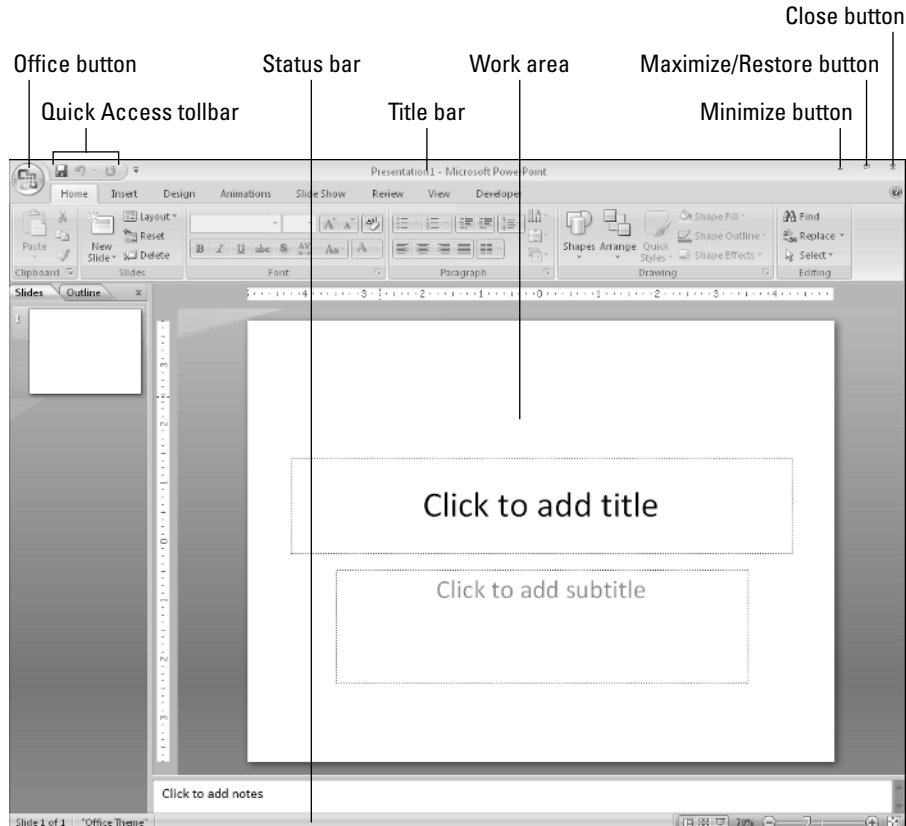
Close button

Office button

Status bar

Work area

Maximize/Restore button

Quick Access tollbar

Title bar

Minimize button

Presentation1 - Microsoft PowerPoint

Home Insert Design Animations Slide Show Review View Developer

Paste

New Slide

Layout

Reset

Delete

Clipboard

Slides

Font

Paragraph

Shapes Arrange Quick Styles

Shape Fill

Shape Outline

Shape Effects

Drawing

Find

Replace

Select

Editing

Slides Outline

1

Click to add title

Click to add subtitle

Click to add notes

Slide 1 of 1 "Office Theme"